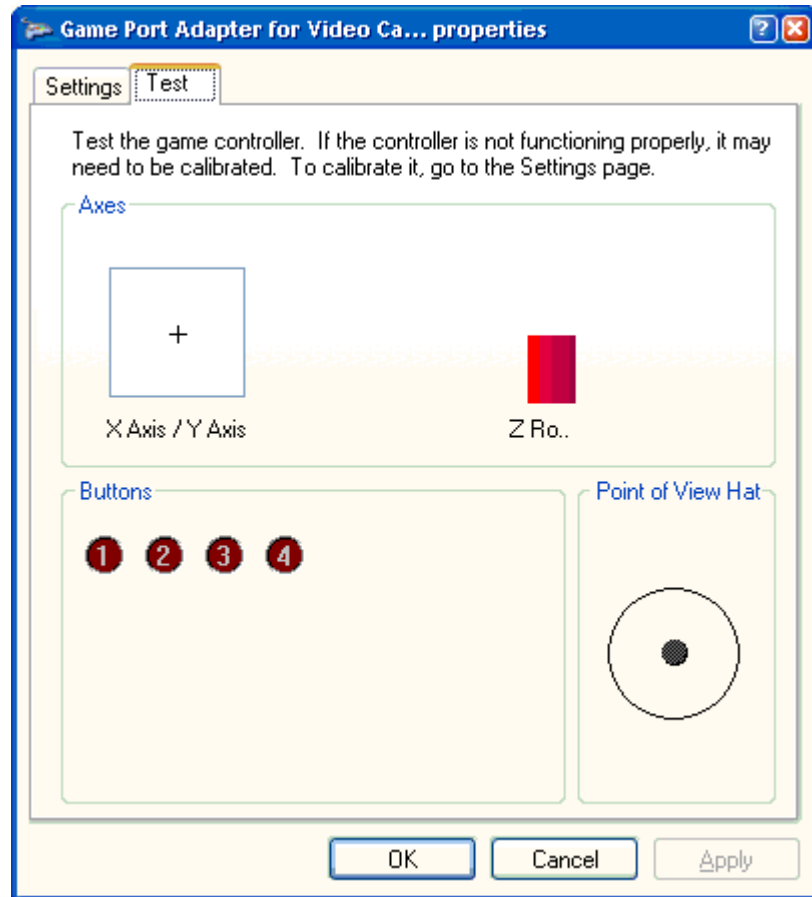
Game Port Adapter for Video Ca... properties

Settings Test

Test the game controller. If the controller is not functioning properly, it may need to be calibrated. To calibrate it, go to the Settings page.

Axes

+

X Axis / Y Axis

Z Ro..

Buttons

1 2 3 4

Point of View Hat

OK Cancel Apply